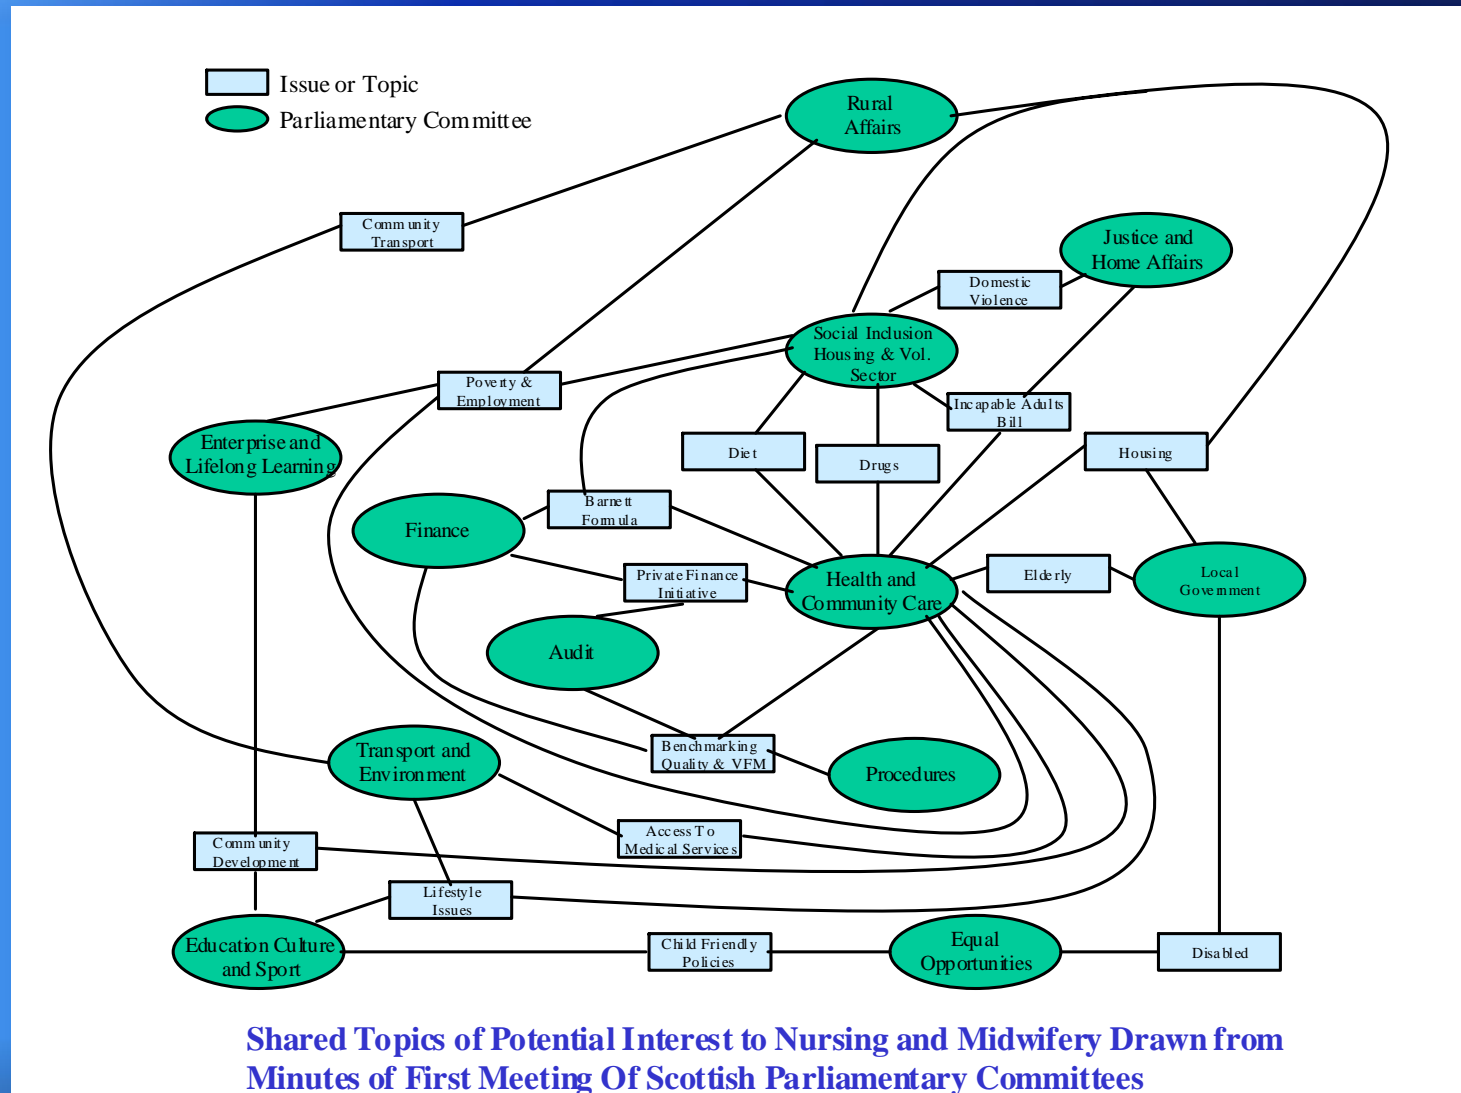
Issue or Topic
Parliamentary Committee

Rural Affairs

Community Transport

Justice and Home Affairs

Domestic Violence

Social Inclusion Housing & Vol. Sector

Poverty & Employment

Incapable Adults Bill

Enterprise and Lifelong Learning

Diet

Drugs

Housing

Finance

Barnett Formula

Private Finance Initiative

Health and Community Care

Elderly

Local Government

Audit

Benchmarking Quality & VFM

Procedures

Transport and Environment

Access To Medical Services

Community Development

Lifestyle Issues

Education Culture and Sport

Child Friendly Policies

Equal Opportunities

Disabled

Shared Topics of Potential Interest to Nursing and Midwifery Drawn from Minutes of First Meeting Of Scottish Parliamentary Committees